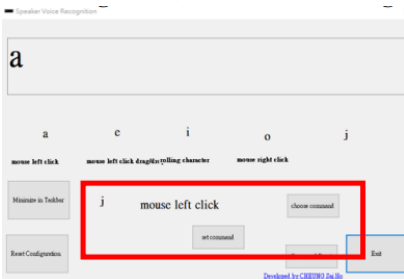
Speaker Voice Recognition

a

a
mouse left click

e
mouse left click dragging

i
scrolling character

o
mouse right click

j

Minimize in Taskbar

Reset Configuration

j

mouse left click

choose command

set command

Exit

Developed by CHEUNG Dai Ho